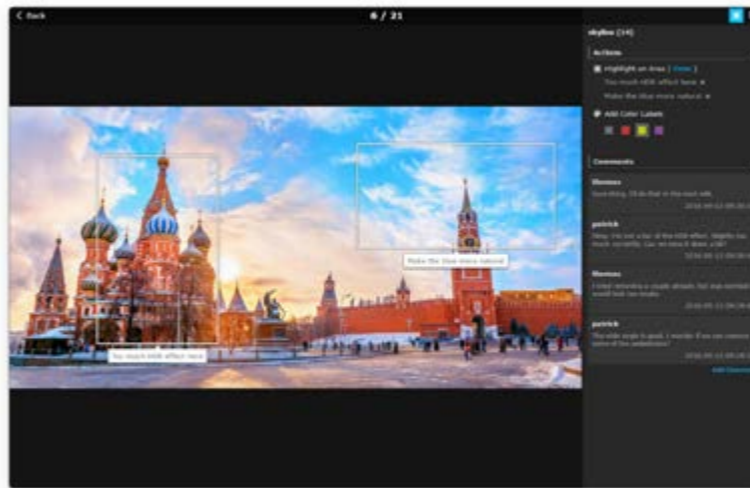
< Back

6 / 21

skyline (14)

Actions

Highlight an Area [ Hide ]

Too much HDR effect here ×

Make the blue more natural ×

Add Color Labels

Comments

filomeo

Sure thing, I'll do that in the next edit.

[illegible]

patrick

Okay, I'm not a fan of the HDR effect. Slightly too much, to me. Can we tone it down a bit?

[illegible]

filomeo

I tried retouching a couple already, but was worried it would look too fake.

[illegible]

patrick

The wide angle is good, I wonder if we can remove some of the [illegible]

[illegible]

Add Comment

Too much HDR effect here

Make the blue more natural